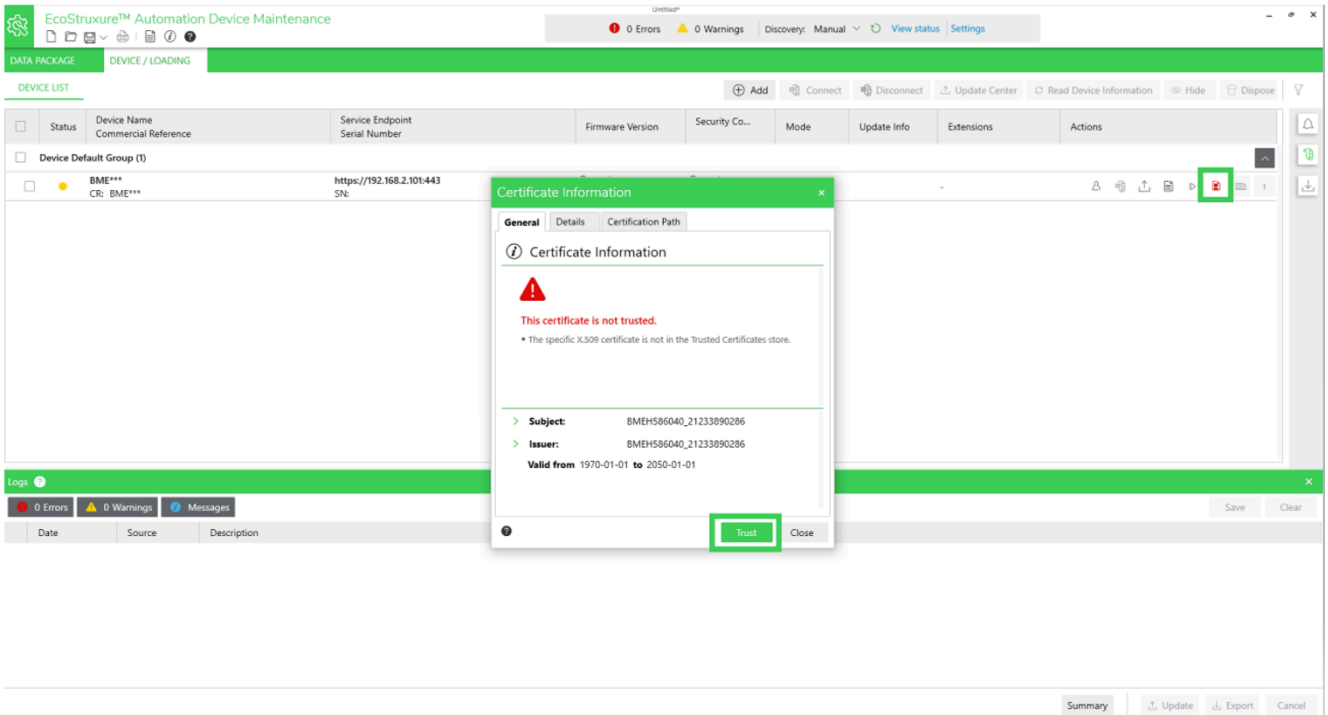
EcoStruxure™ Automation Device Maintenance

Untitled*

0 Errors 0 Warnings Discovery: Manual View status Settings

DATA PACKAGE DEVICE / LOADING

DEVICE LIST

Add Connect Disconnect Update Center Read Device Information Hide Dispose

| | Status | Device Name Commercial Reference | Service Endpoint Serial Number | Firmware Version | Security Co... | Mode | Update Info | Extensions | Actions |
|---|---|---|---|---|---|---|---|---|---|
| | | Device Default Group (1) | | | | | | | |
| | | BME*** CR: BME*** | https://192.168.2.101:443 SN: | | | | | - | |

Certificate Information

General Details Certification Path

Certificate Information

This certificate is not trusted.

• The specific X.509 certificate is not in the Trusted Certificates store.

Subject: BMEH586040_21233890286

Issuer: BMEH586040_21233890286

Valid from 1970-01-01 to 2050-01-01

Trust Close

Logs

0 Errors 0 Warnings Messages

Save Clear

Date Source Description

Summary Update Export Cancel